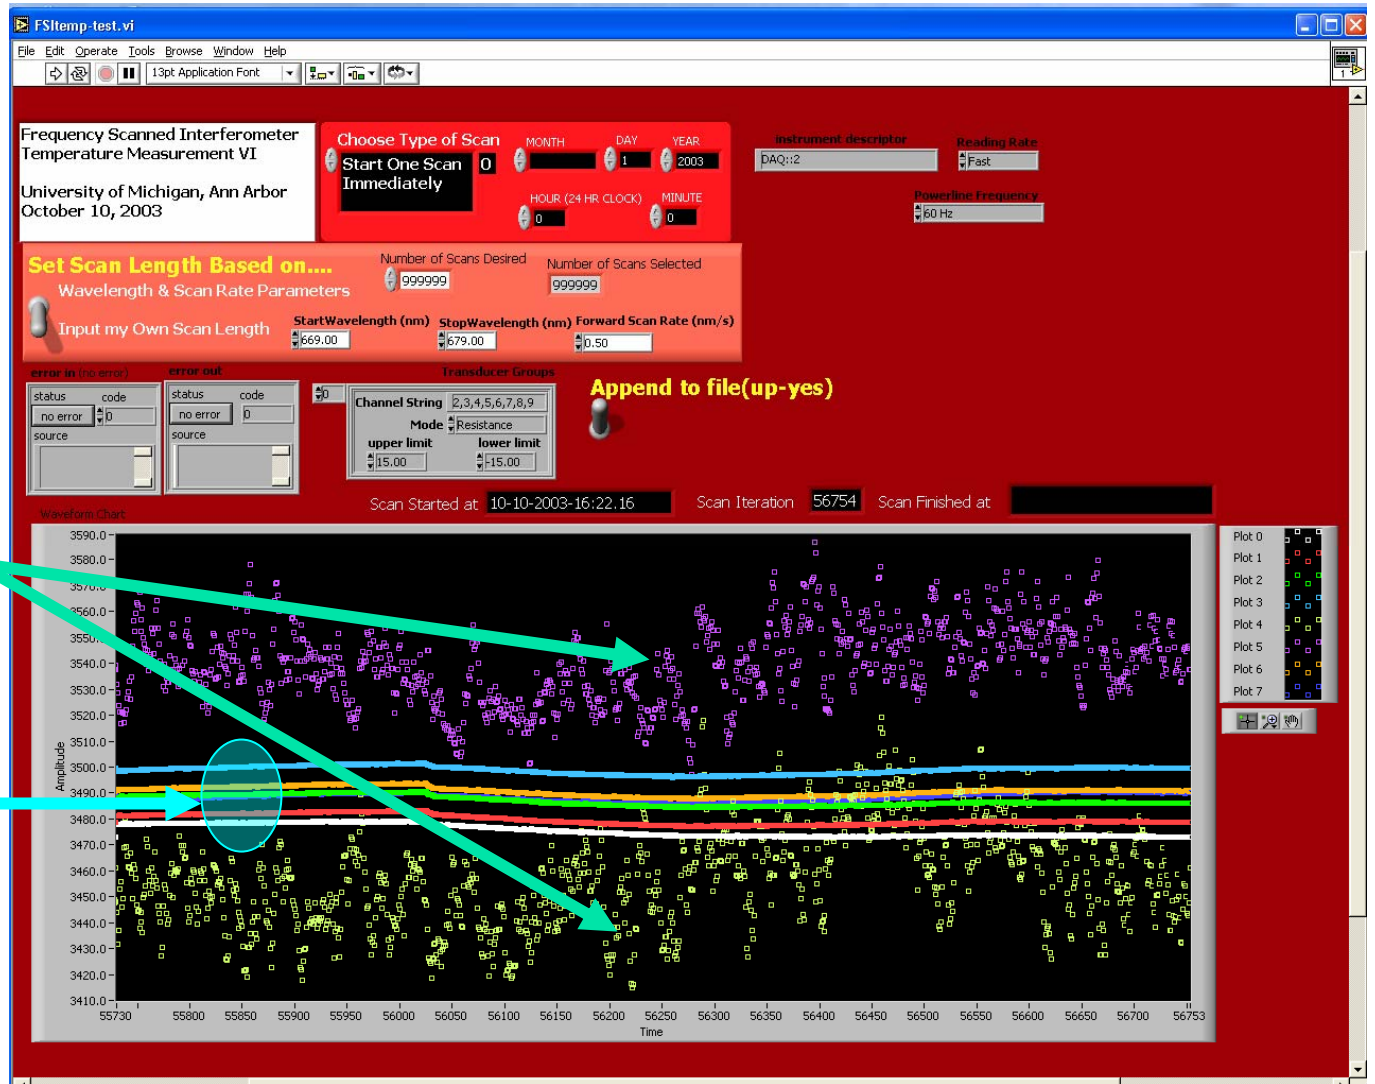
FSItemp-test.vi

File Edit Operate Tools Browse Window Help

13pt Application Font

Frequency Scanned Interferometer Temperature Measurement VI

University of Michigan, Ann Arbor October 10, 2003

Choose Type of Scan
Start One Scan Immediately
0

MONTH
DAY
1
YEAR
2003
HOUR (24 HR CLOCK)
0
MINUTE
0

Instrument descriptor
DAQ::2
Reading Rate
Fast
Powerline Frequency
60 Hz

Set Scan Length Based on....
Wavelength & Scan Rate Parameters
Input my Own Scan Length
Number of Scans Desired
999999
Number of Scans Selected
999999
StartWavelength (nm)
669.00
StopWavelength (nm)
679.00
Forward Scan Rate (nm/s)
0.50

error in (no error)
status
code
no error
0
source

error out
status
code
no error
0
source

0

Transducer Groups
Channel String
2,3,4,5,6,7,8,9
Mode
Resistance
upper limit
15.00
lower limit
-15.00

Append to file(up-yes)

Scan Started at
10-10-2003-16:22.16
Scan Iteration
56754
Scan Finished at

Waveform Chart

3590.0
3580.0
3570.0
3560.0
3550.0
3540.0
3530.0
3520.0
3510.0
3500.0
3490.0
3480.0
3470.0
3460.0
3450.0
3440.0
3430.0
3420.0
3410.0

Amplitude

55730 55800 55850 55900 55950 56000 56050 56100 56150 56200 56250 56300 56350 56400 56450 56500 56550 56600 56650 56700 56753

Time

Plot 0
Plot 1
Plot 2
Plot 3
Plot 4
Plot 5
Plot 6
Plot 7